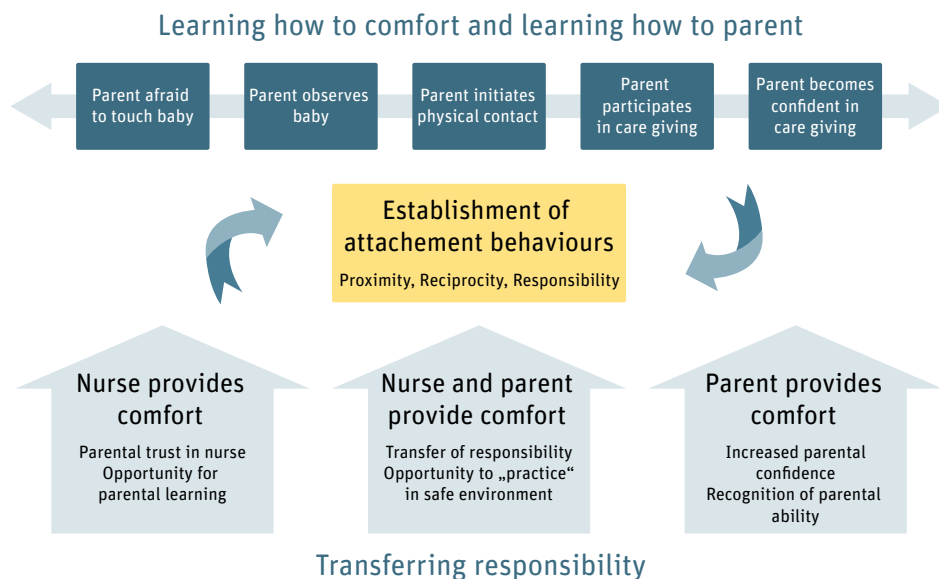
Learning how to comfort and learning how to parent

Parent afraid to touch baby

Parent observes baby

Parent initiates physical contact

Parent participates in care giving

Parent becomes confident in care giving

Establishment of attachement behaviours

Proximity, Reciprocity, Responsibility

Nurse provides comfort

Parental trust in nurse
Opportunity for parental learning

Nurse and parent provide comfort

Transfer of responsibility
Opportunity to „practice“ in safe environment

Parent provides comfort

Increased parental confidence
Recognition of parental ability

Transferring responsibility